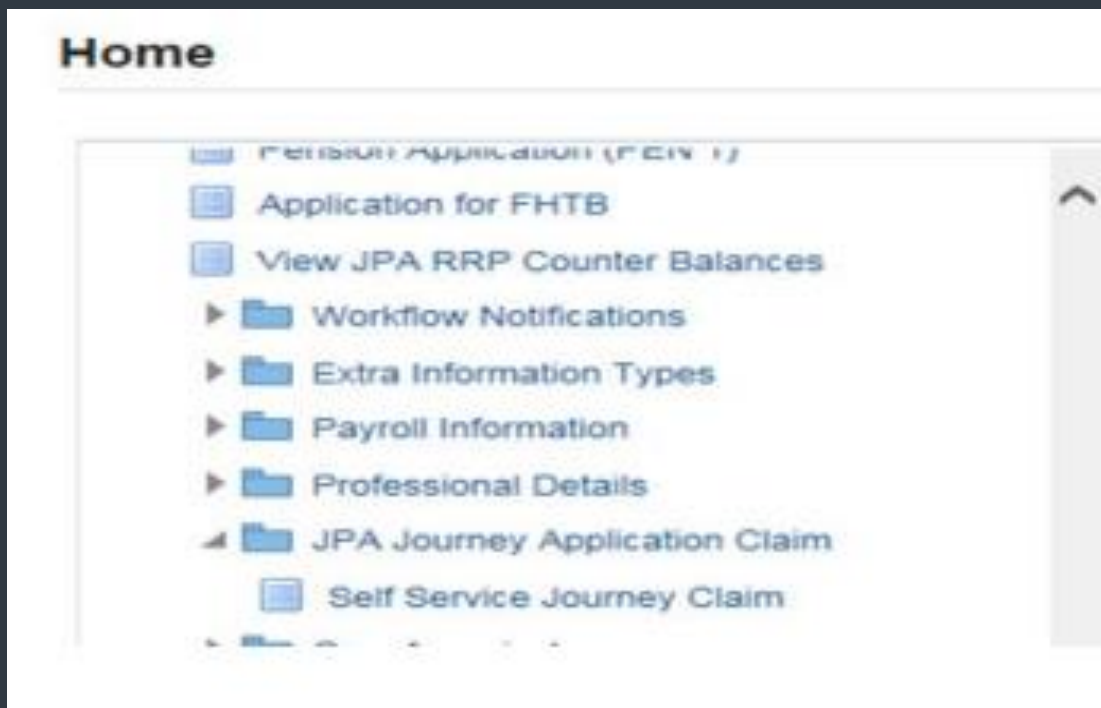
Home

Pension Application (PEN 1)

Application for FHTB

View JPA RRP Counter Balances

Workflow Notifications

Extra Information Types

Payroll Information

Professional Details

JPA Journey Application Claim

Self Service Journey Claim

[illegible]